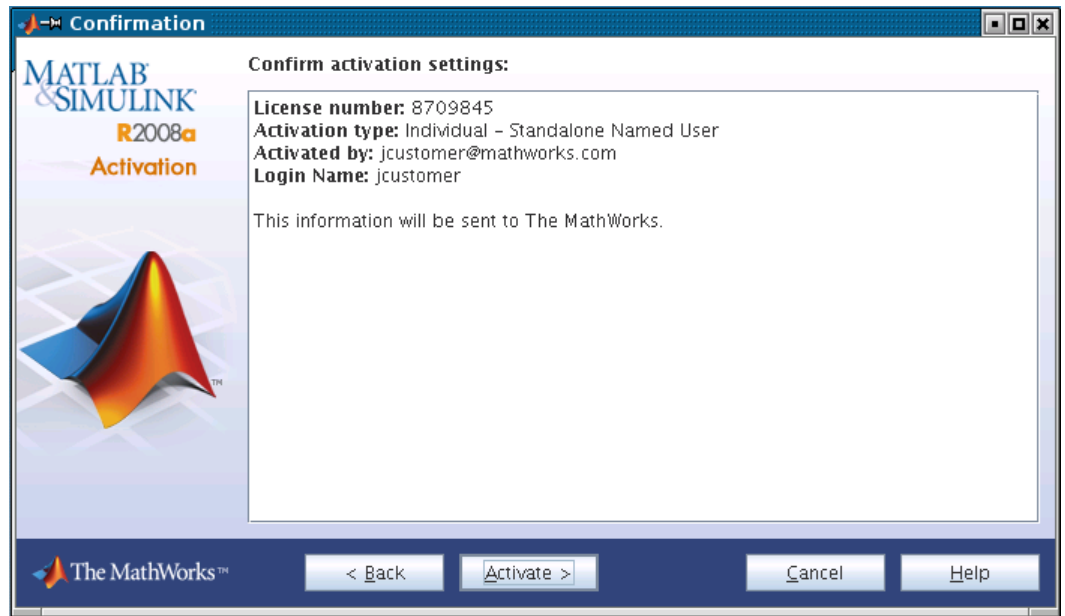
Confirmation

MATLAB
&SIMULINK
R2008a
Activation

Confirm activation settings:

License number: 8709845
Activation type: Individual – Standalone Named User
Activated by: jcustomer@mathworks.com
Login Name: jcustomer

This information will be sent to The MathWorks.

The MathWorks™

< Back
Activate >
Cancel
Help